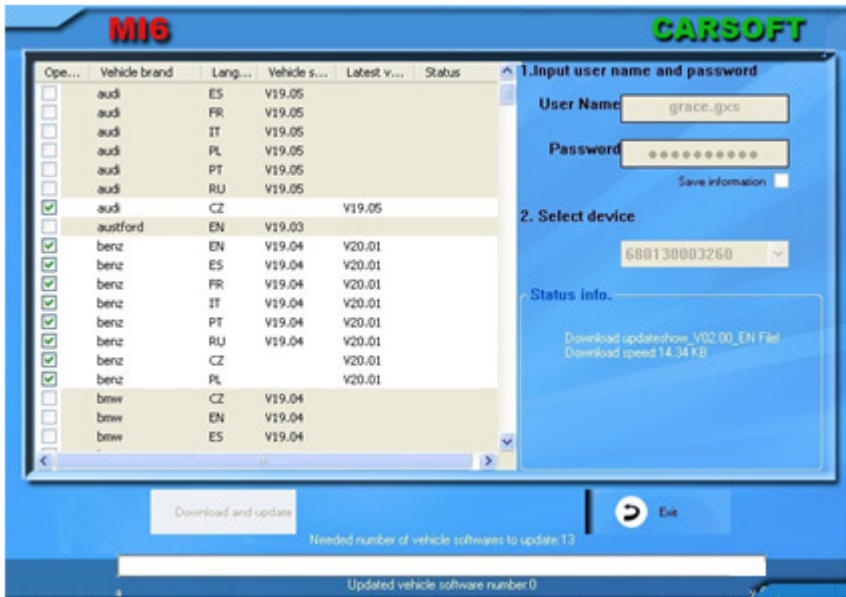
MI6

CARSOFT

| Ope... | Vehicle brand | Lang... | Vehicle s... | Latest v... | Status |
|---|---|---|---|---|---|
| | audi | ES | V19.05 | | |
| | audi | FR | V19.05 | | |
| | audi | IT | V19.05 | | |
| | audi | PL | V19.05 | | |
| | audi | PT | V19.05 | | |
| | audi | RU | V19.05 | | |
| ☑ | audi | CZ | | V19.05 | |
| | austford | EN | V19.03 | | |
| ☑ | benz | EN | V19.04 | V20.01 | |
| ☑ | benz | ES | V19.04 | V20.01 | |
| ☑ | benz | FR | V19.04 | V20.01 | |
| ☑ | benz | IT | V19.04 | V20.01 | |
| ☑ | benz | PT | V19.04 | V20.01 | |
| ☑ | benz | RU | V19.04 | V20.01 | |
| ☑ | benz | CZ | | V20.01 | |
| ☑ | benz | PL | | V20.01 | |
| | bmw | CZ | V19.04 | | |
| | bmw | EN | V19.04 | | |
| | bmw | ES | V19.04 | | |

1.Input user name and password

User Name grace.gxs

Password ●●●●●●●●●●

Save information

2. Select device

680130003260

Status info.

Download updateshow_V02.00_EN File!
Download speed:14.34 KB

Download and update

Exit

Needed number of vehicle softwares to update:13

Updated vehicle software number:0